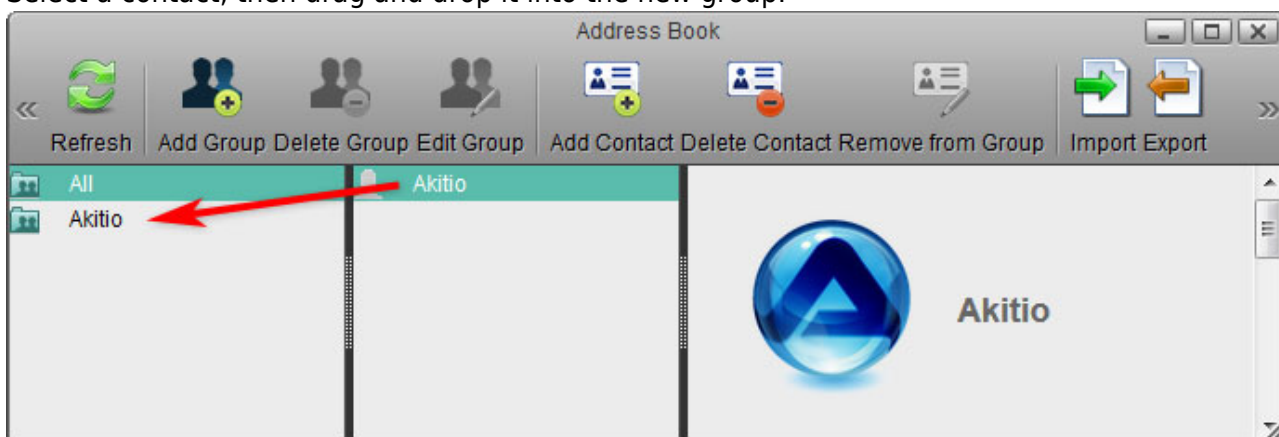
Select a contact, then drag and drop it into the new group.

Address Book

Refresh Add Group Delete Group Edit Group Add Contact Delete Contact Remove from Group Import Export

All
Akitio

Akitio

Akitio